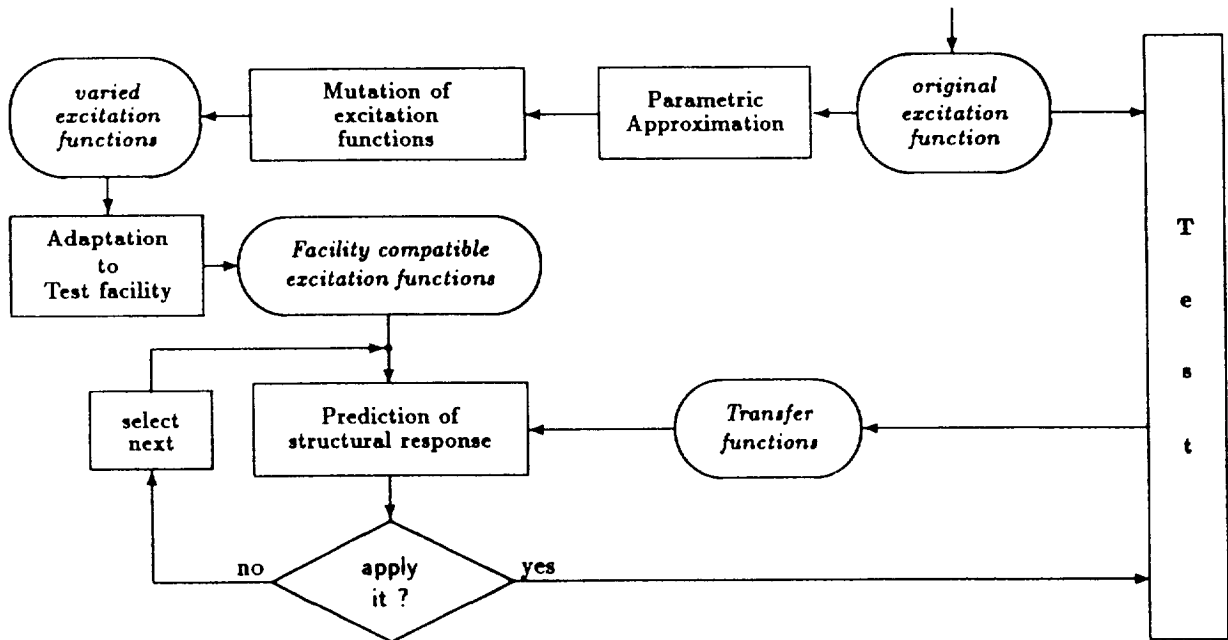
varied excitation functions

Mutation of excitation functions

Parametric Approximation

original excitation function

T
e
s
t

Adaptation to Test facility

Facility compatible excitation functions

select next

Prediction of structural response

Transfer functions

no

apply it ?

yes